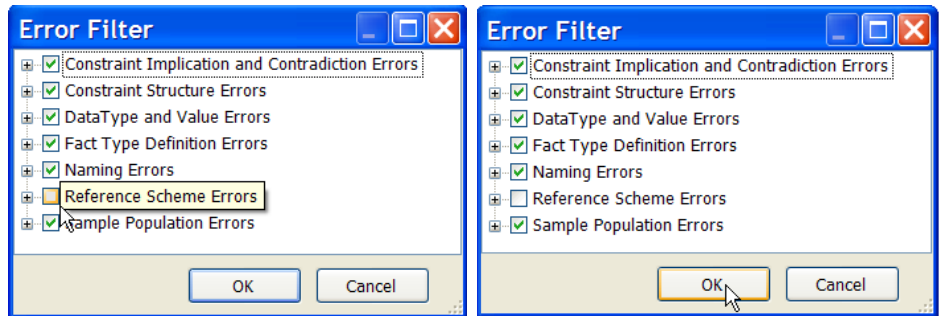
Error Filter

Constraint Implication and Contradiction Errors
Constraint Structure Errors
DataType and Value Errors
Fact Type Definition Errors
Naming Errors
Reference Scheme Errors
Sample Population Errors

OK
Cancel

Error Filter

Constraint Implication and Contradiction Errors
Constraint Structure Errors
DataType and Value Errors
Fact Type Definition Errors
Naming Errors
Reference Scheme Errors
Sample Population Errors

OK
Cancel